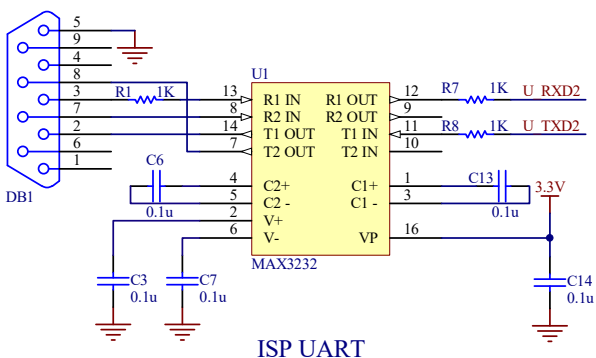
5
9
4
8
3
7
2
6
1
DB1
R1 1K
U1
13
8
14
7
R1 IN
R2 IN
T1 OUT
T2 OUT
R1 OUT
R2 OUT
T1 IN
T2 IN
12
9
11
10
R7 1K
U_RXD2
R8 1K
U_TXD2
C6
0.1u
4
5
2
6
C2+
C2 -
V+
V-
C1+
C1 -
VP
1
3
16
C13
0.1u
3.3V
MAX3232
C3
0.1u
C7
0.1u
C14
0.1u
ISP UART